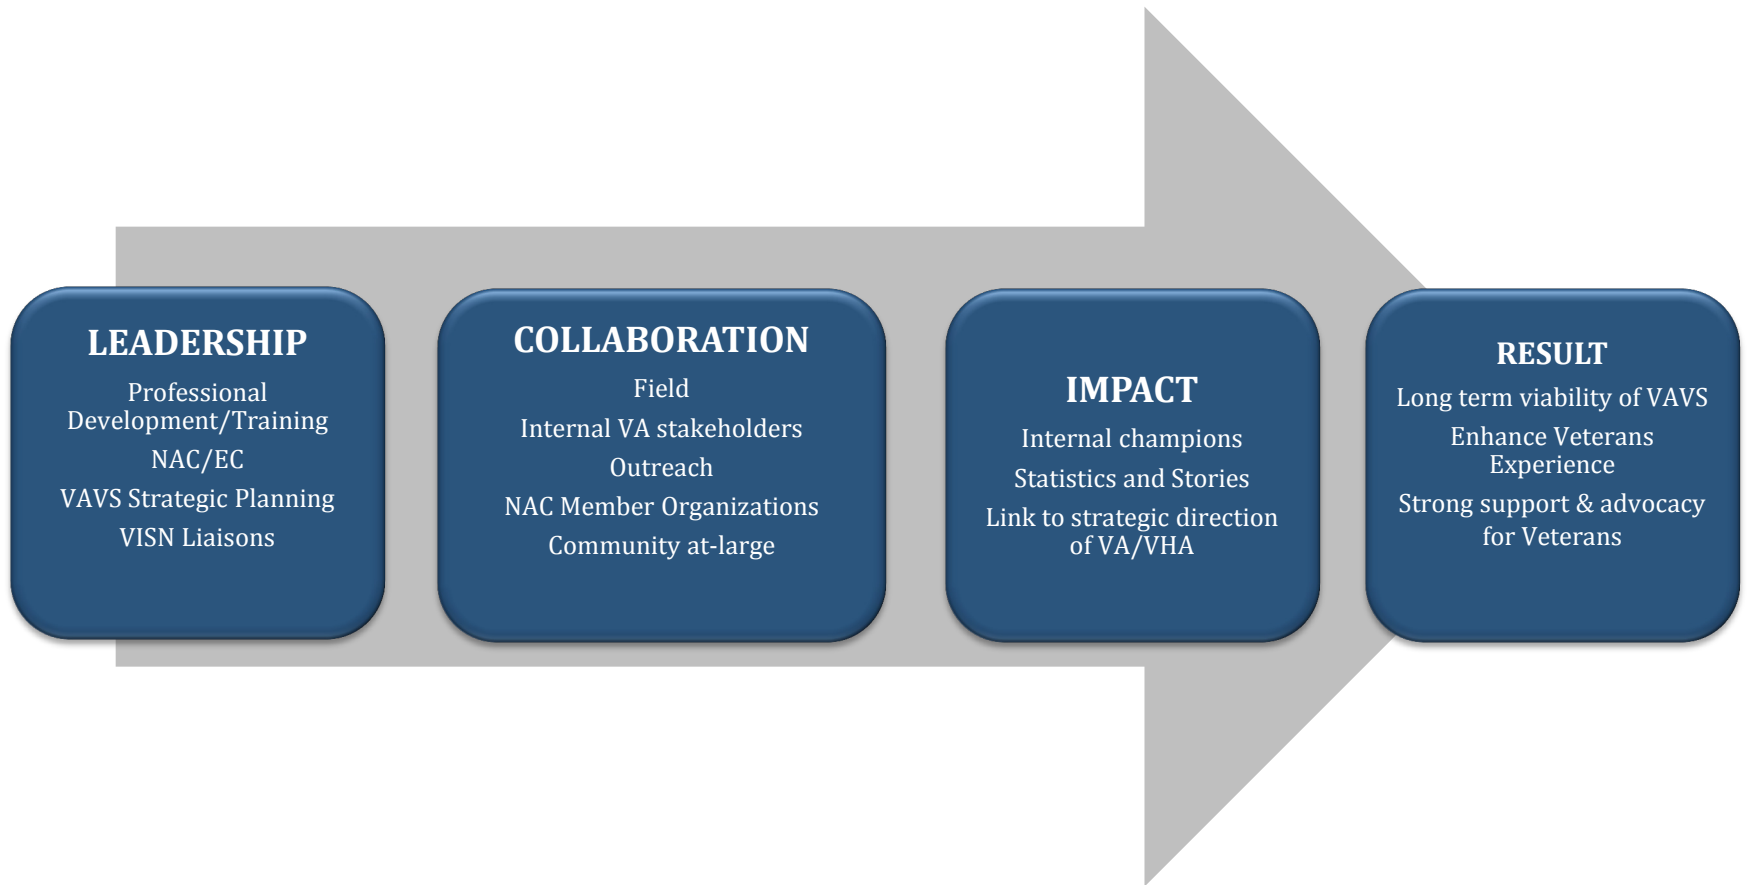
LEADERSHIP

Professional Development/Training

NAC/EC

VAVS Strategic Planning

VISN Liaisons

COLLABORATION

Field

Internal VA stakeholders

Outreach

NAC Member Organizations

Community at-large

IMPACT

Internal champions

Statistics and Stories

Link to strategic direction of VA/VHA

RESULT

Long term viability of VAVS

Enhance Veterans Experience

Strong support & advocacy for Veterans